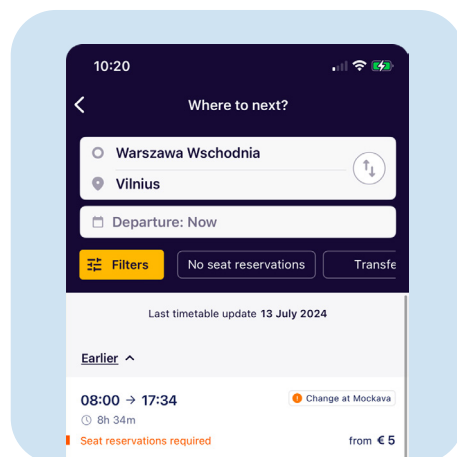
10:20

Where to next?

Warszawa Wschodnia

Vilnius

Departure: Now

Filters

No seat reservations

Transfe

Last timetable update 13 July 2024

Earlier

08:00 → 17:34

Change at Mockava

8h 34m

Seat reservations required

from € 5